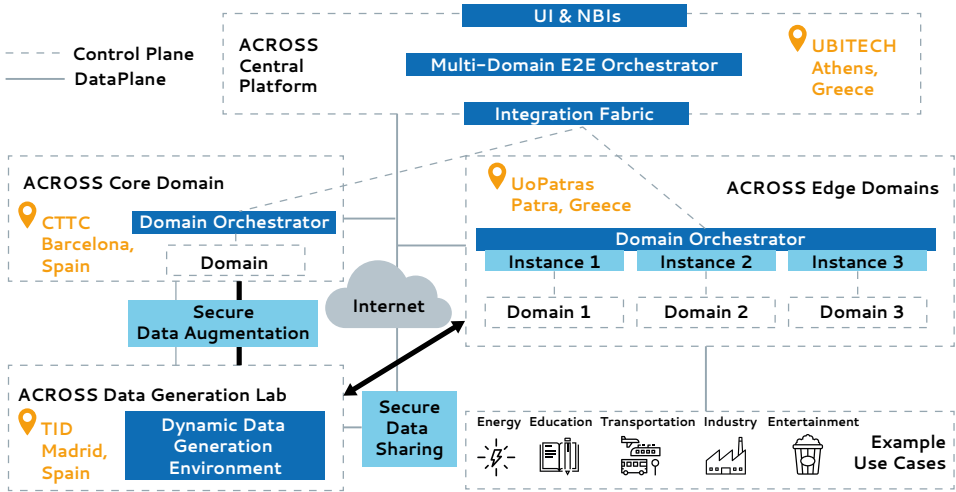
Control Plane
DataPlane

ACROSS Central Platform

UI & NBIs

Multi-Domain E2E Orchestrator

Integration Fabric

UBITECH Athens, Greece

ACROSS Core Domain

CTTC Barcelona, Spain

Domain Orchestrator

Domain

UoPatras Patra, Greece

ACROSS Edge Domains

Domain Orchestrator

Instance 1
Instance 2
Instance 3

Domain 1
Domain 2
Domain 3

Internet

Secure Data Augmentation

ACROSS Data Generation Lab

TID Madrid, Spain

Dynamic Data Generation Environment

Secure Data Sharing

Energy
Education
Transportation
Industry
Entertainment

Example Use Cases